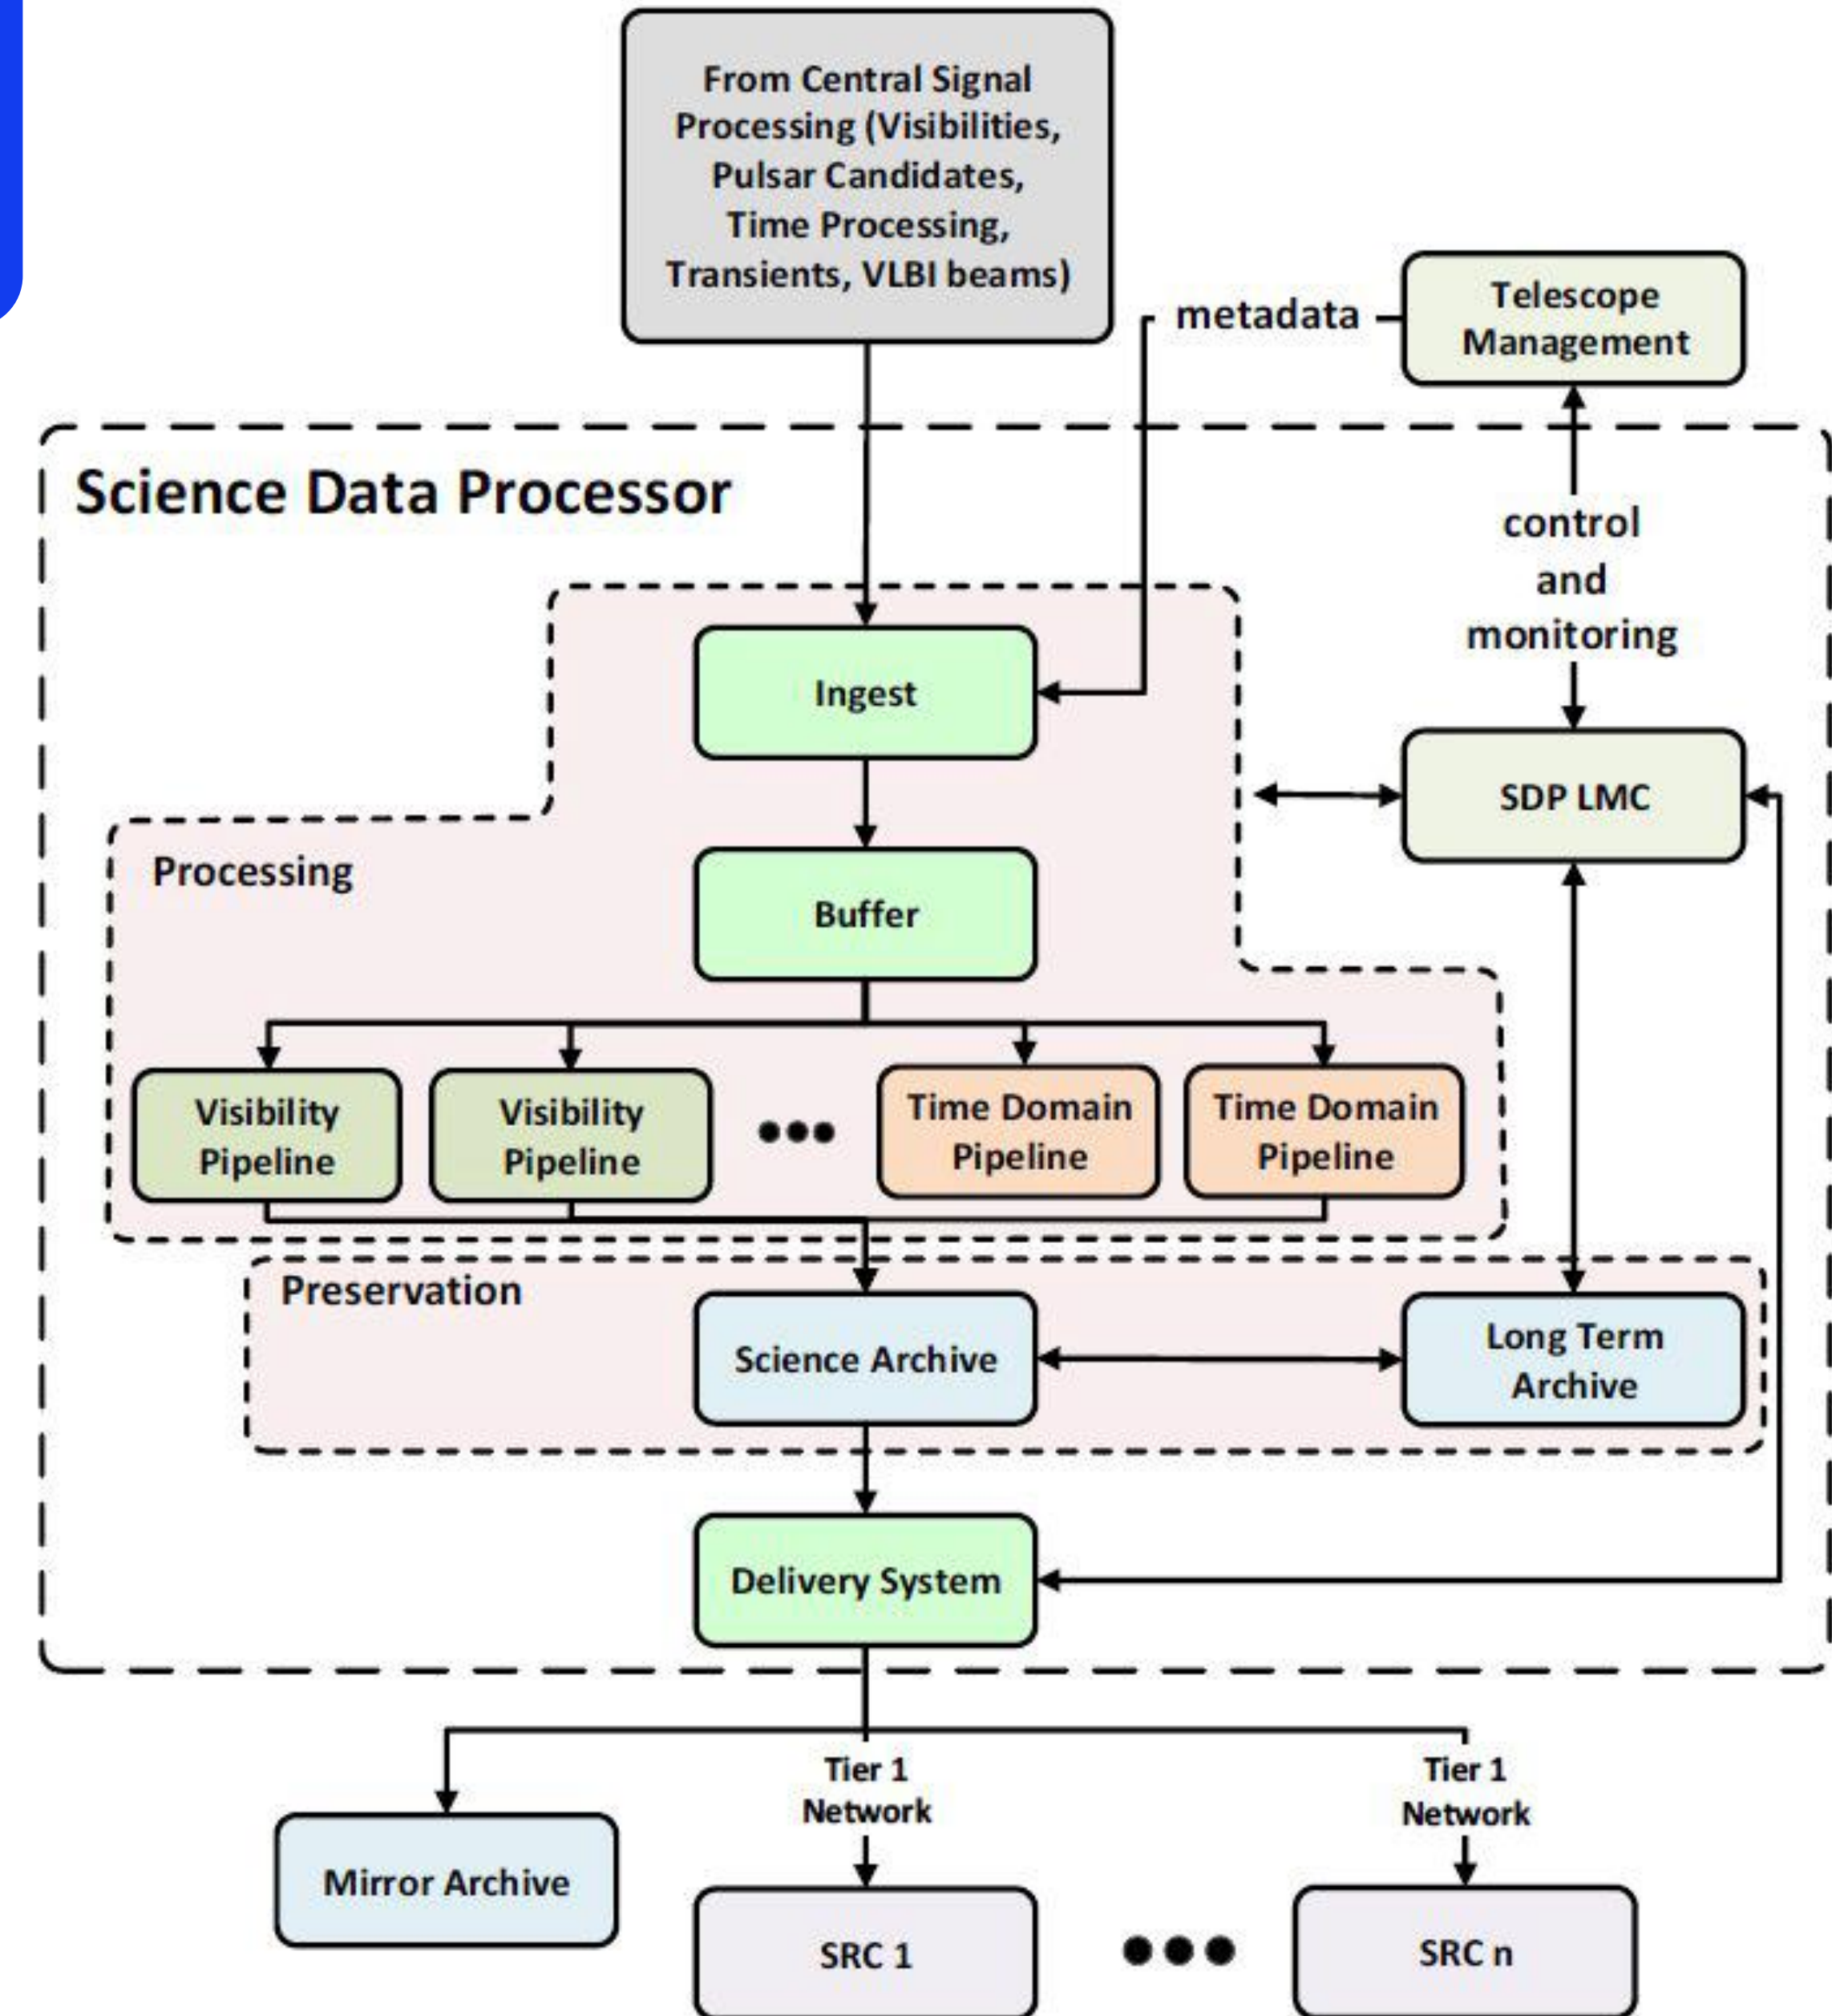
From Central Signal Processing (Visibilities, Pulsar Candidates, Time Processing, Transients, VLBI beams)

metadata

Telescope Management

Science Data Processor

control and monitoring

Ingest

SDP LMC

Processing

Buffer

Visibility Pipeline

Visibility Pipeline

•••

Time Domain Pipeline

Time Domain Pipeline

Preservation

Science Archive

Long Term Archive

Delivery System

Tier 1 Network

Tier 1 Network

Mirror Archive

SRC 1

•••

SRC n